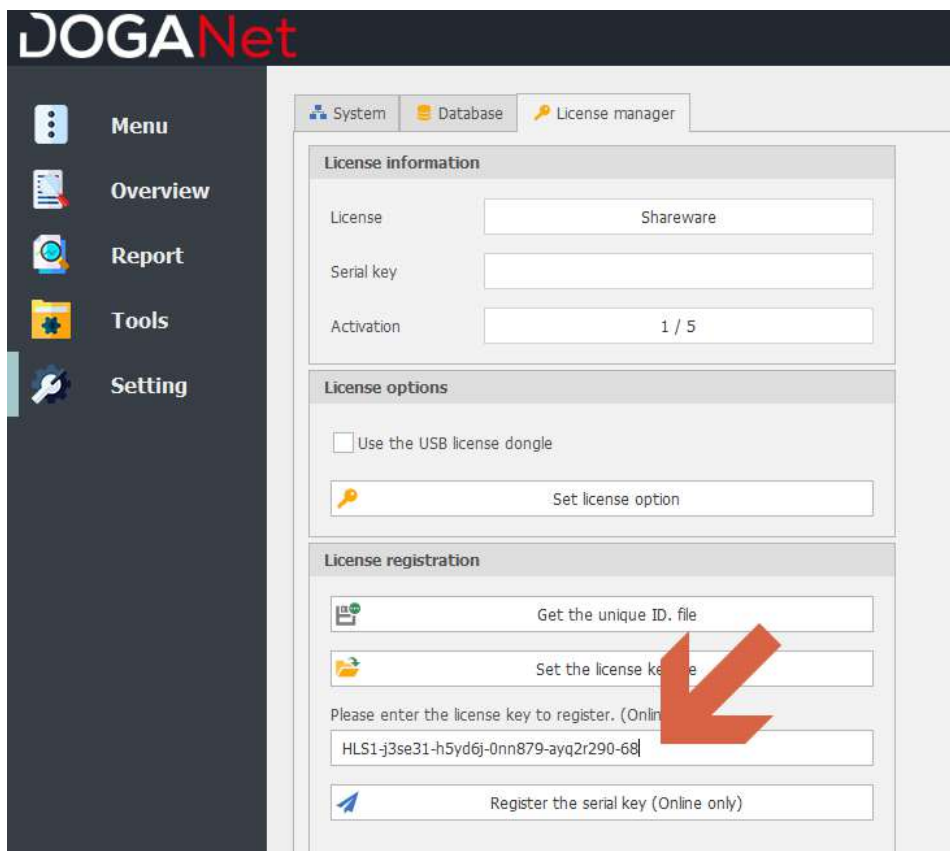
DOGANet

Menu
Overview
Report
Tools
Setting

System
Database
License manager

License information
License
Shareware
Serial key
Activation
1 / 5

License options
Use the USB license dongle
Set license option

License registration
Get the unique ID. file
Set the license ke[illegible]e
Please enter the license key to register. (Onli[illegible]
HLS1-j3se31-h5yd6j-0nn879-ayq2r290-68
Register the serial key (Online only)